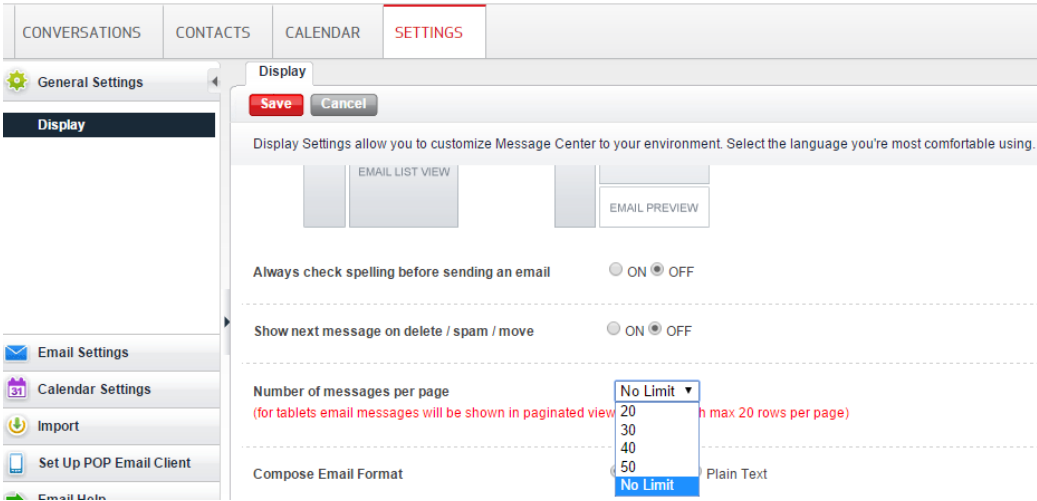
CONVERSATIONS CONTACTS CALENDAR SETTINGS

General Settings

Display

Email Settings

31 Calendar Settings

Import

Set Up POP Email Client

Email Help

Display

Save Cancel

Display Settings allow you to customize Message Center to your environment. Select the language you're most comfortable using.

EMAIL LIST VIEW

EMAIL PREVIEW

Always check spelling before sending an email ON OFF

Show next message on delete / spam / move ON OFF

Number of messages per page No Limit
(for tablets email messages will be shown in paginated view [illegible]h max 20 rows per page)

20
30
40
50
No Limit

Compose Email Format Plain Text